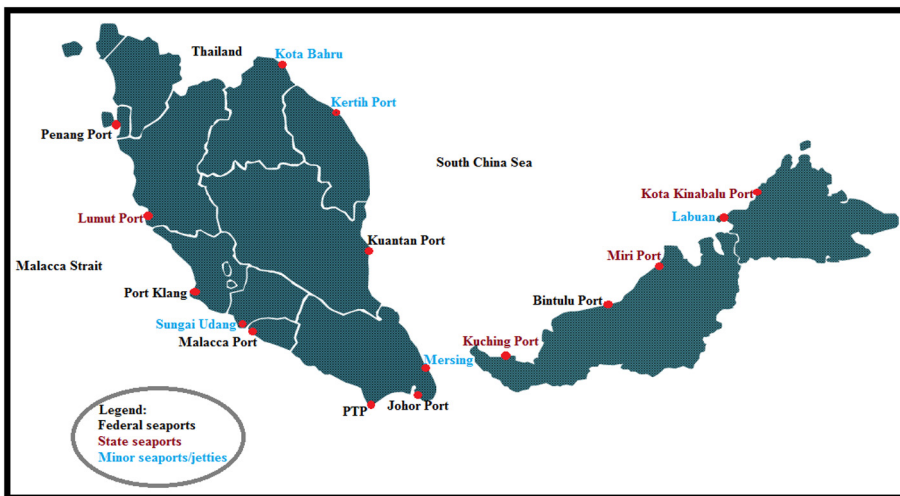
Thailand
Kota Bahru
Kertih Port
Penang Port
South China Sea
Kota Kinabalu Port
Labuan
Lumut Port
Kuantan Port
Miri Port
Malacca Strait
Port Klang
Bintulu Port
Sungai Udang
Malacca Port
Kuching Port
Mersing
PTP
Johor Port

Legend:
Federal seaports
State seaports
Minor seaports/jetties